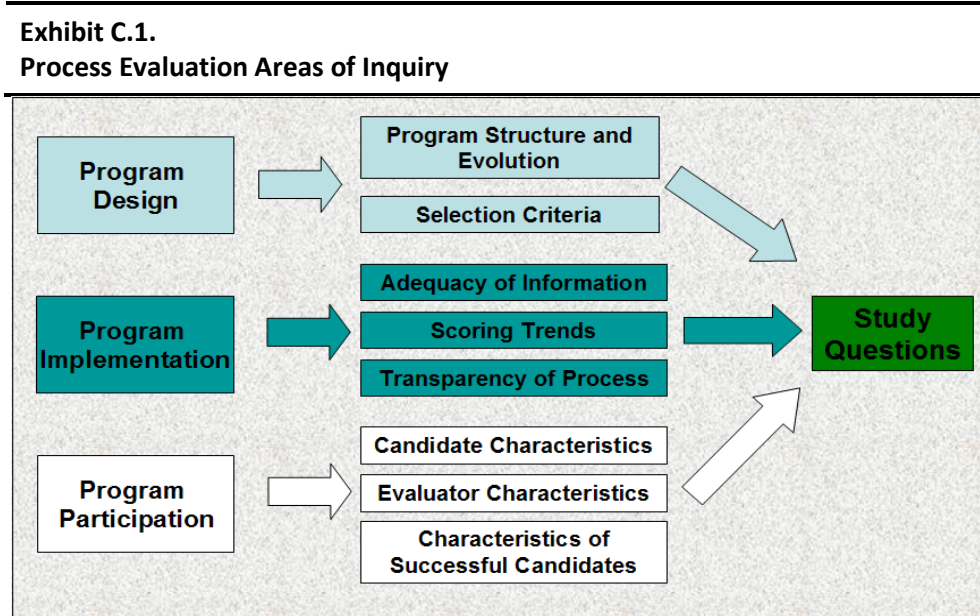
Exhibit C.1.
Process Evaluation Areas of Inquiry

Program Design

Program Structure and Evolution

Selection Criteria

Program Implementation

Adequacy of Information

Scoring Trends

Transparency of Process

Study Questions

Program Participation

Candidate Characteristics

Evaluator Characteristics

Characteristics of Successful Candidates